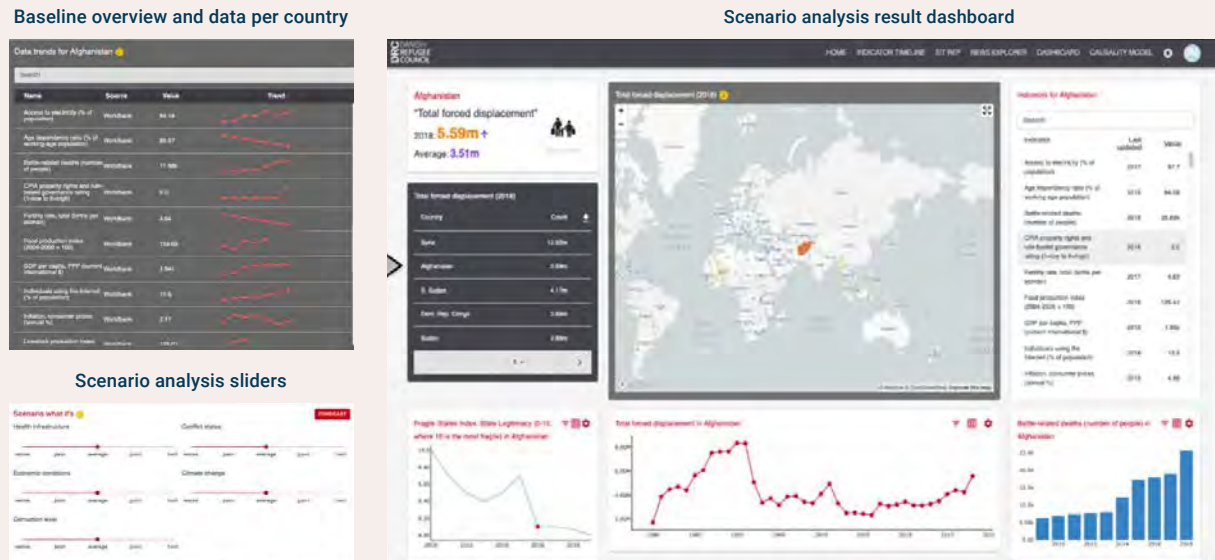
Baseline overview and data per country

Data trends for Afghanistan

Search

| Name | Source | Value | Trend |
|---|---|---|---|
| Access to electricity (% of population) | Worldbank | 84.14 | |
| Age dependency ratio (% of working-age population) | Worldbank | 85.97 | |
| Battle-related deaths (number of people) | Worldbank | 11,566 | |
| CPIA property rights and rule-based governance rating (1=low to 6=high) | Worldbank | 3.0 | |
| Fertility rate, total (births per woman) | Worldbank | 4.64 | |
| Food production index (2004-2006 = 100) | Worldbank | 134.65 | |
| GDP per capita, PPP (current international $) | Worldbank | 1,941 | |
| Individuals using the Internet (% of population) | Worldbank | 11.5 | |
| Inflation, consumer prices (annual %) | Worldbank | 2.77 | |

Scenario analysis sliders

Scenario what-ifs

FORECAST

Health infrastructure

Conflict status

Economic conditions

Climate change

Corruption level

Scenario analysis result dashboard

DANISH REFUGEE COUNCIL

HOME INDICATOR TIMELINE SIT REP NEWS EXPLORER DASHBOARD CAUSALITY MODEL

Afghanistan
"Total forced displacement"
2018: 5.59m
Average: 3.51m

Total forced displacement (2018)

| Country | Count |
|---|---|
| Syria | 12.00m |
| Afghanistan | 5.59m |
| S. Sudan | 4.17m |
| Dem. Rep. Congo | 3.60m |
| Sudan | 2.88m |

Total forced displacement (2018)

Indicators for Afghanistan

Search

| Indicator | Last updated | Value |
|---|---|---|
| Access to electricity (% of population) | 2017 | 97.7 |
| Age dependency ratio (% of working-age population) | 2018 | 84.06 |
| Battle-related deaths (number of people) | 2018 | 25,606 |
| CPIA property rights and rule-based governance rating (1=low to 6=high) | 2018 | 2.0 |
| Fertility rate, total (births per woman) | 2017 | 4.63 |
| Food production index (2004-2006 = 100) | 2016 | 135.43 |
| GDP per capita, PPP (current international $) | 2018 | 1.96k |
| Individuals using the Internet (% of population) | 2016 | 13.5 |
| Inflation, consumer prices (annual %) | 2018 | 4.86 |

Fragile States Index: State Legitimacy (0-10, where 10 is the most fragile) in Afghanistan

Total forced displacement in Afghanistan

Battle-related deaths (number of people) in Afghanistan